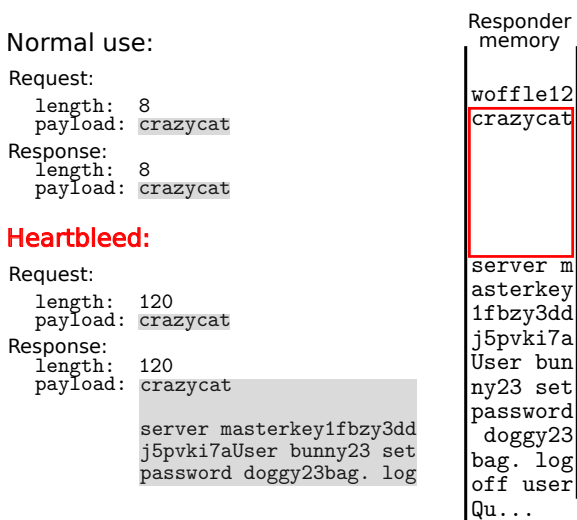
Normal use:

Request:
length: 8
payload: crazycat

Response:
length: 8
payload: crazycat

Heartbleed:

Request:
length: 120
payload: crazycat

Response:
length: 120
payload: crazycat

server masterkey1fbzy3dd j5pvki7aUser bunny23 set password doggy23bag. log

Responder memory

woffle12
crazycat
server m
asterkey
1fbzy3dd
j5pvki7a
User bun
ny23 set
password
doggy23
bag. log
off user
Qu...